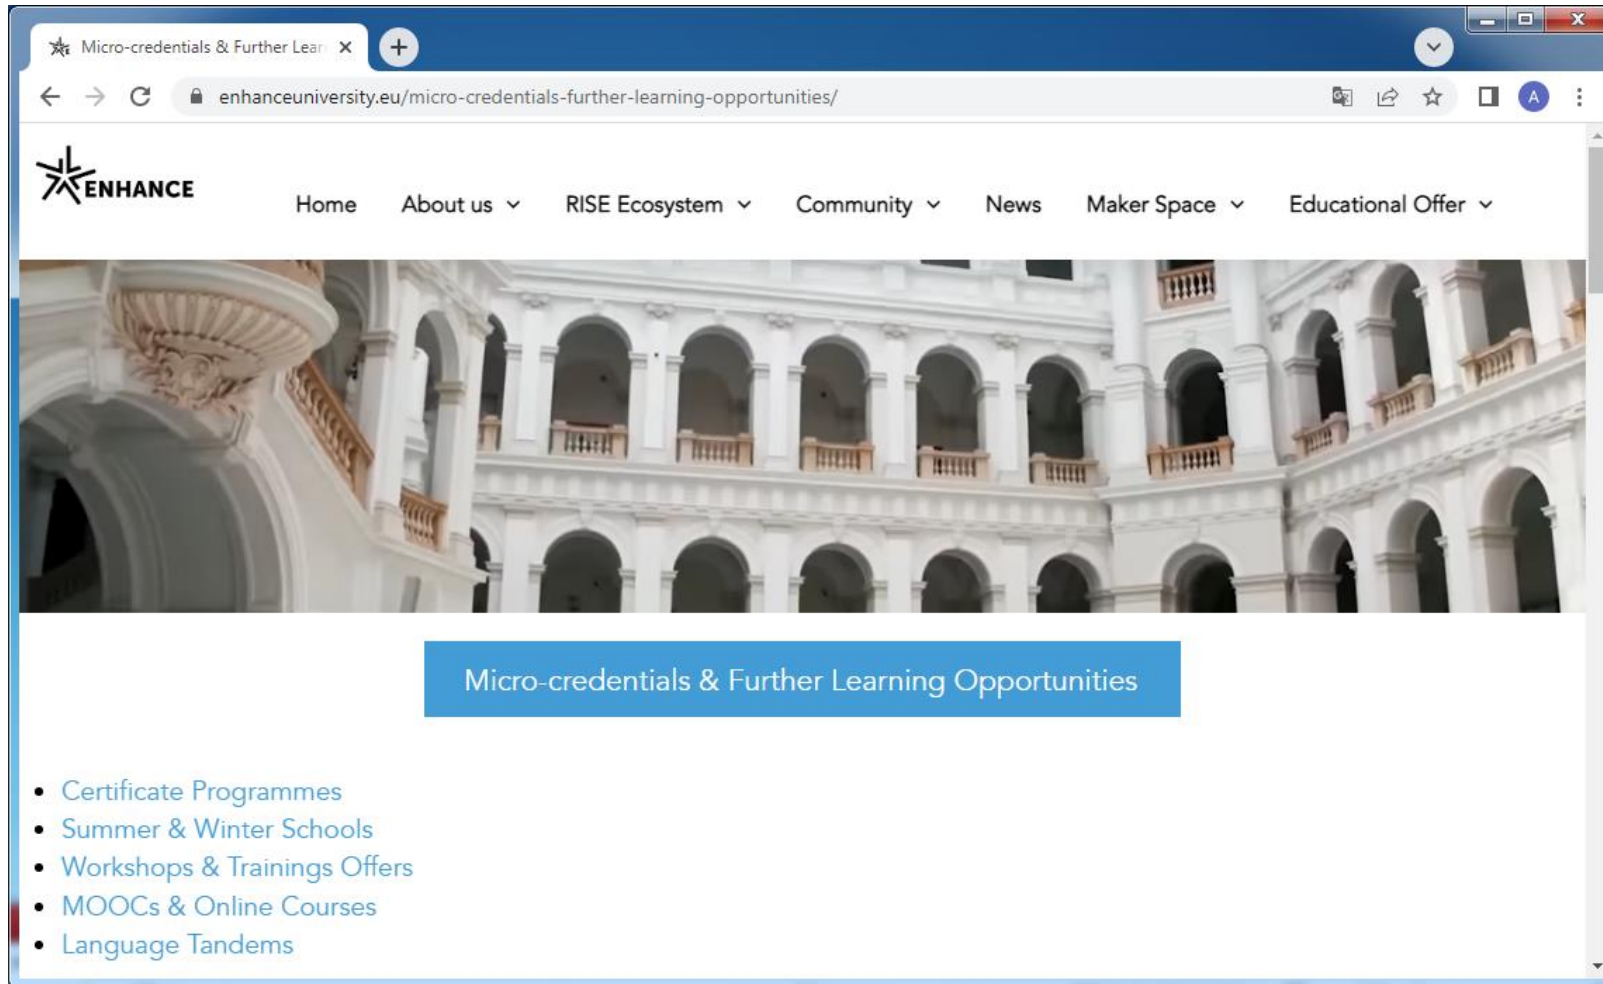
Micro-credentials & Further Lear

enhanceuniversity.eu/micro-credentials-further-learning-opportunities/

A

ENHANCE

Home About us RISE Ecosystem Community News Maker Space Educational Offer

Micro-credentials & Further Learning Opportunities

- Certificate Programmes
- Summer & Winter Schools
- Workshops & Trainings Offers
- MOOCs & Online Courses
- Language Tandems